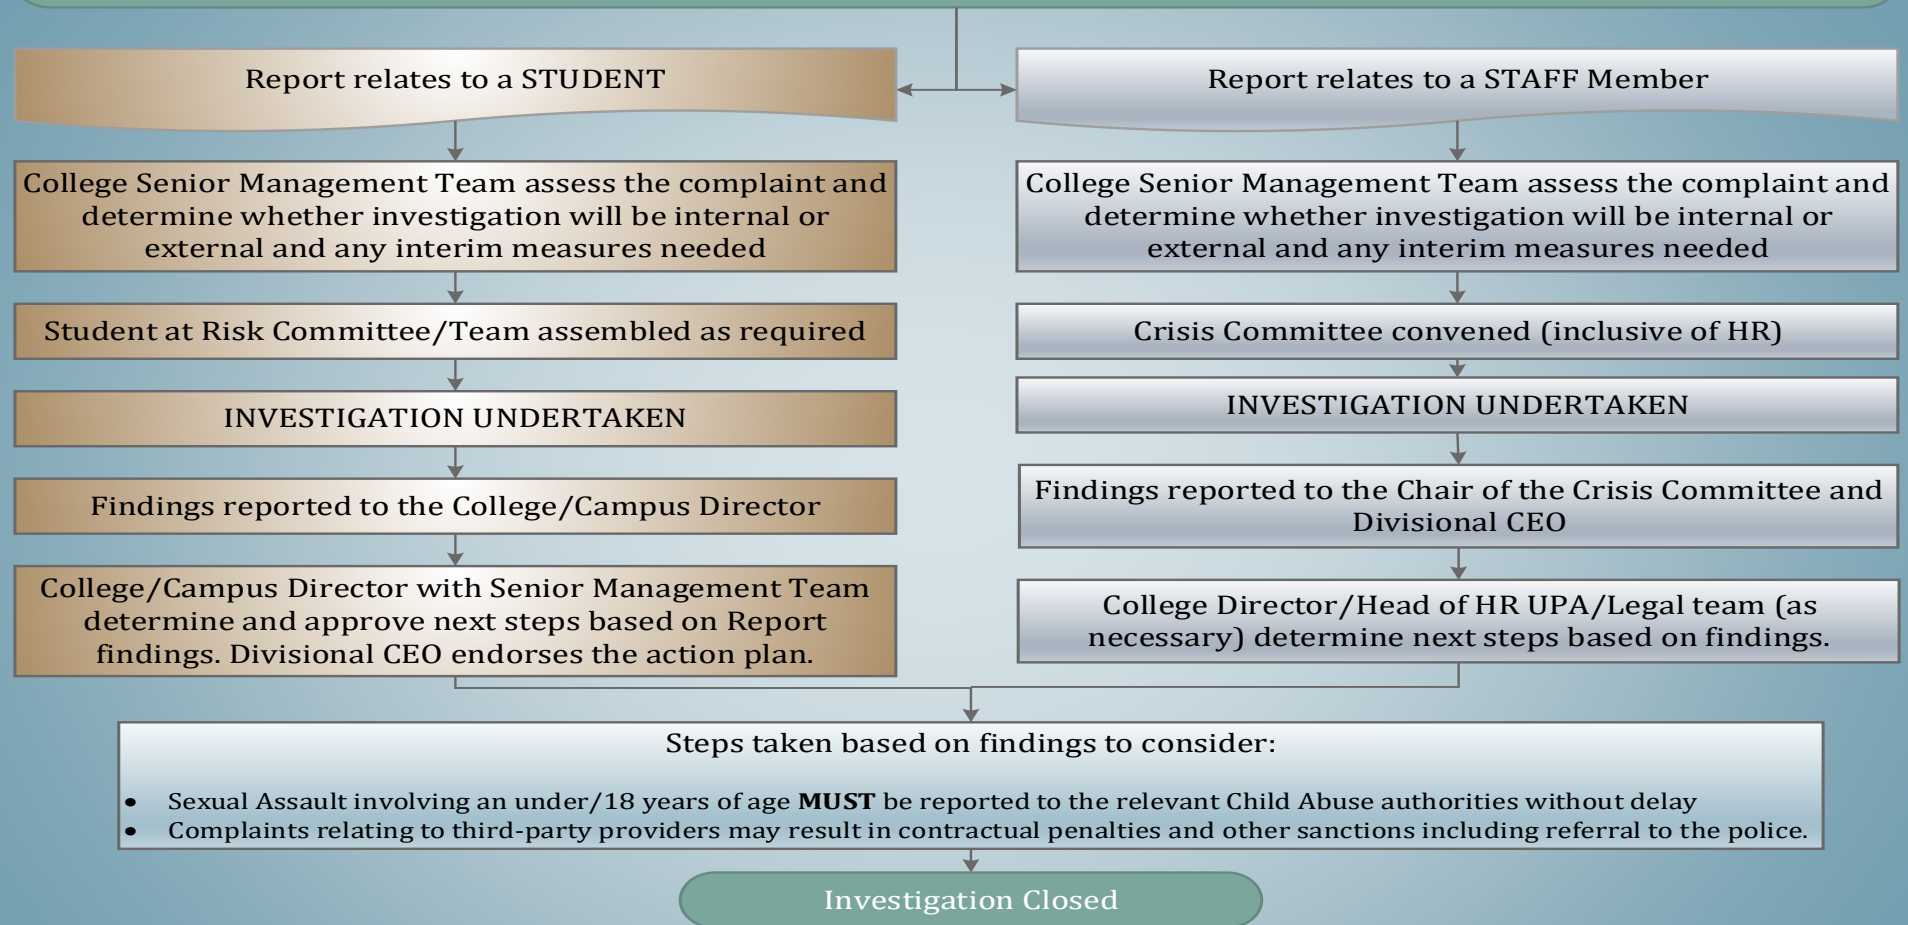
Report relates to a STUDENT

College Senior Management Team assess the complaint and determine whether investigation will be internal or external and any interim measures needed

Student at Risk Committee/Team assembled as required

INVESTIGATION UNDERTAKEN

Findings reported to the College/Campus Director

College/Campus Director with Senior Management Team determine and approve next steps based on Report findings. Divisional CEO endorses the action plan.

Report relates to a STAFF Member

College Senior Management Team assess the complaint and determine whether investigation will be internal or external and any interim measures needed

Crisis Committee convened (inclusive of HR)

INVESTIGATION UNDERTAKEN

Findings reported to the Chair of the Crisis Committee and Divisional CEO

College Director/Head of HR UPA/Legal team (as necessary) determine next steps based on findings.

Steps taken based on findings to consider:

- Sexual Assault involving an under/18 years of age **MUST** be reported to the relevant Child Abuse authorities without delay
- Complaints relating to third-party providers may result in contractual penalties and other sanctions including referral to the police.

Investigation Closed